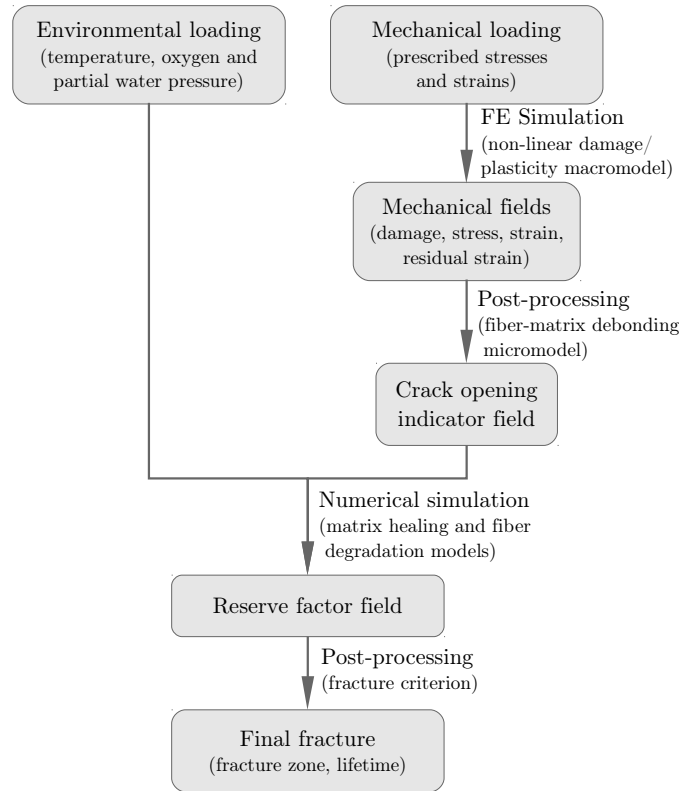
Environmental loading
(temperature, oxygen and partial water pressure)

Mechanical loading
(prescribed stresses and strains)

FE Simulation
(non-linear damage/ plasticity macromodel)

Mechanical fields
(damage, stress, strain, residual strain)

Post-processing
(fiber-matrix debonding micromodel)

Crack opening indicator field

Numerical simulation
(matrix healing and fiber degradation models)

Reserve factor field

Post-processing
(fracture criterion)

Final fracture
(fracture zone, lifetime)